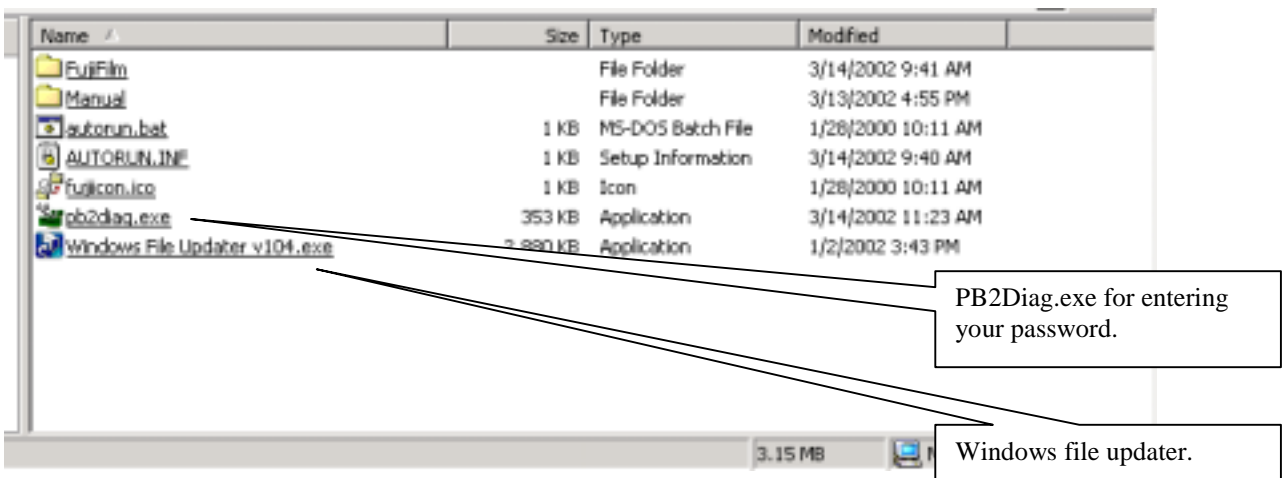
| Name | Size | Type | Modified |
|---|---|---|---|
| FujiFilm | | File Folder | 3/14/2002 9:41 AM |
| Manual | | File Folder | 3/13/2002 4:55 PM |
| autorun.bat | 1 KB | MS-DOS Batch File | 1/28/2000 10:11 AM |
| AUTORUN.INF | 1 KB | Setup Information | 3/14/2002 9:40 AM |
| fujicon.ico | 1 KB | Icon | 1/28/2000 10:11 AM |
| pb2diag.exe | 353 KB | Application | 3/14/2002 11:23 AM |
| Windows File Updater v104.exe | 2,880 KB | Application | 1/2/2002 3:43 PM |

PB2Diag.exe for entering your password.

3.15 MB

Windows file updater.